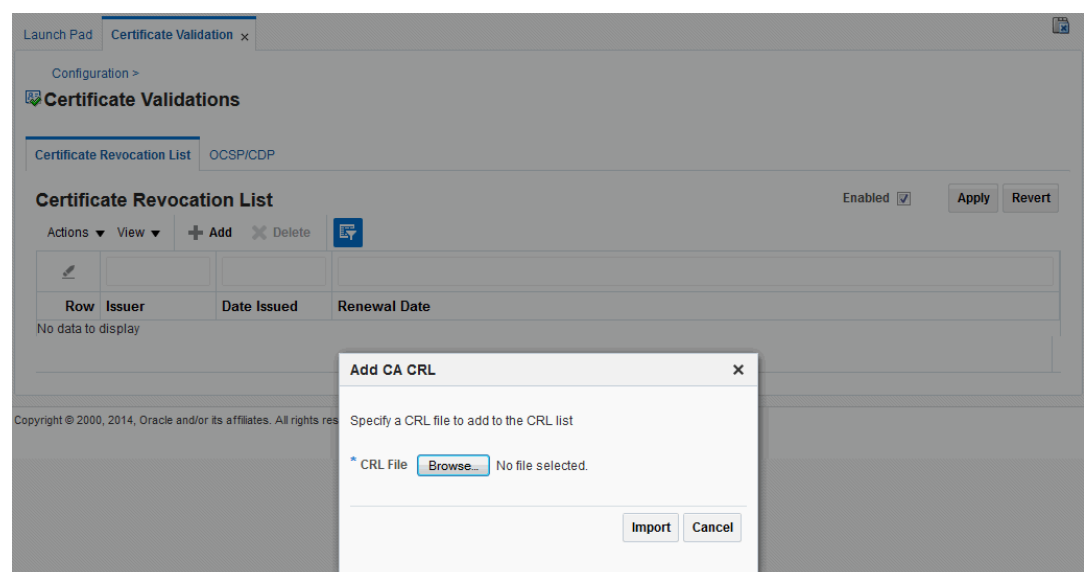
Launch Pad Certificate Validation ×

Configuration >

Certificate Validations

Certificate Revocation List OCSP/CDP

Certificate Revocation List

Enabled

Apply Revert

Actions View Add Delete

| Row | Issuer | Date Issued | Renewal Date |
|---|---|---|---|

No data to display

Copyright © 2000, 2014, Oracle and/or its affiliates. All rights res

Add CA CRL ×

Specify a CRL file to add to the CRL list

* CRL File Browse... No file selected.

Import Cancel